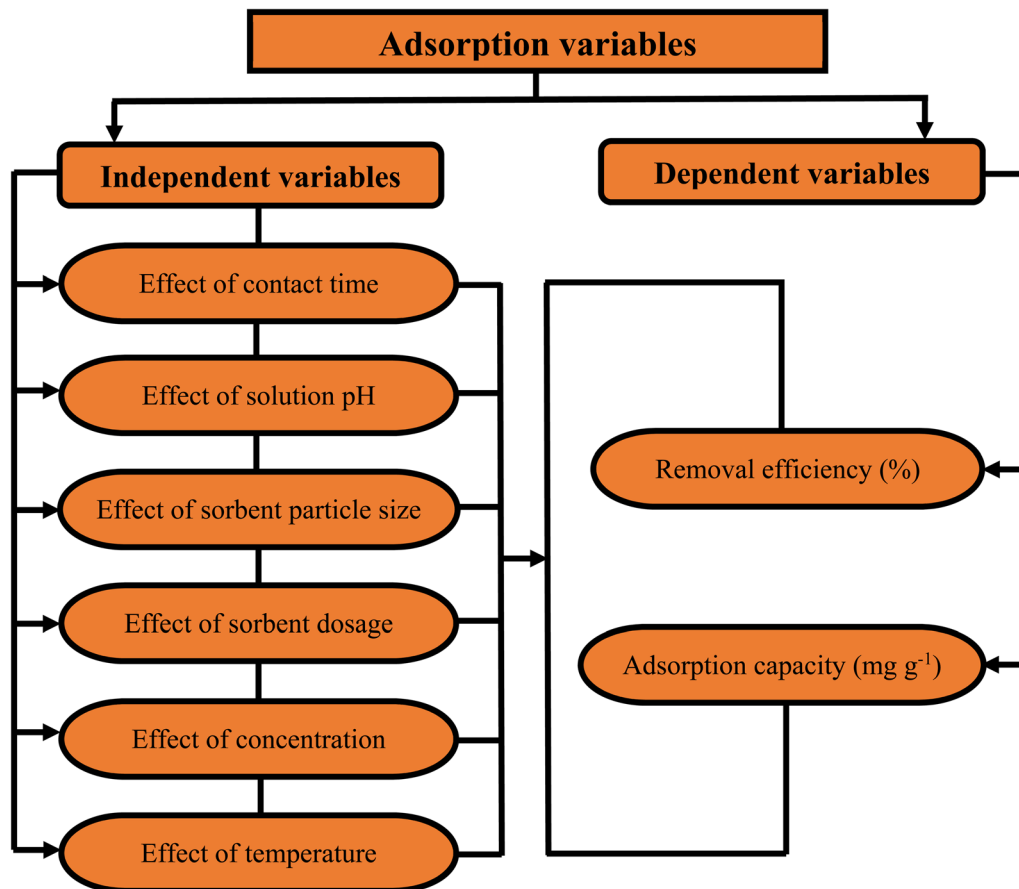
Adsorption variables

Independent variables

Dependent variables

Effect of contact time

Effect of solution pH

Effect of sorbent particle size

Effect of sorbent dosage

Effect of concentration

Effect of temperature

Removal efficiency (%)

Adsorption capacity (mg $g^{-1}$)